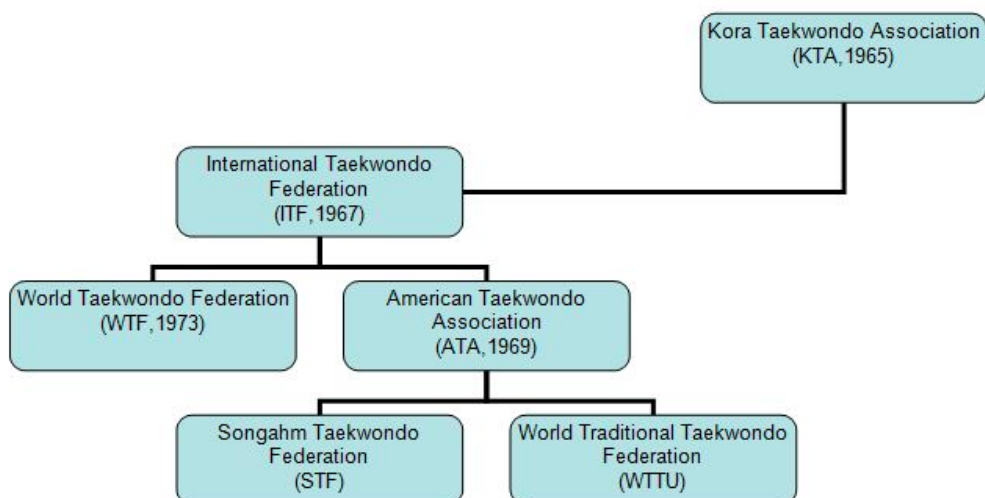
Kora Taekwondo Association
(KTA, 1965)

International Taekwondo Federation
(ITF, 1967)

World Taekwondo Federation
(WTF, 1973)

American Taekwondo Association
(ATA, 1969)

Songahm Taekwondo Federation
(STF)

World Traditional Taekwondo Federation
(WTTU)